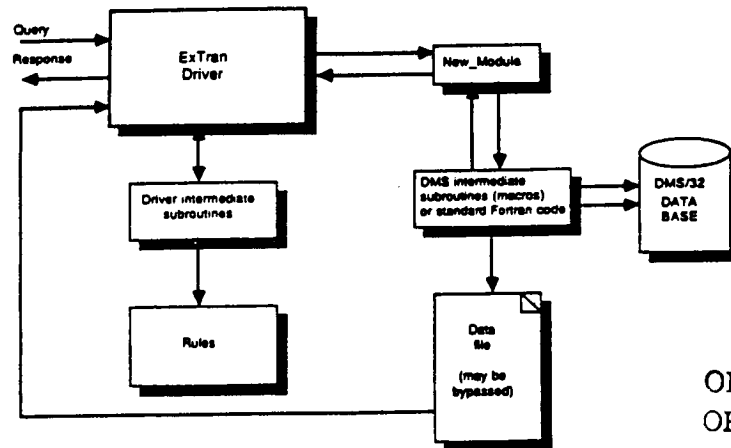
Query

Response

ExTran Driver

New_Module

Driver intermediate subroutines

DMS intermediate subroutines (macros) or standard Fortran code

DMS/32 DATA BASE

Rules

Data file (may be bypassed)

OI

OF